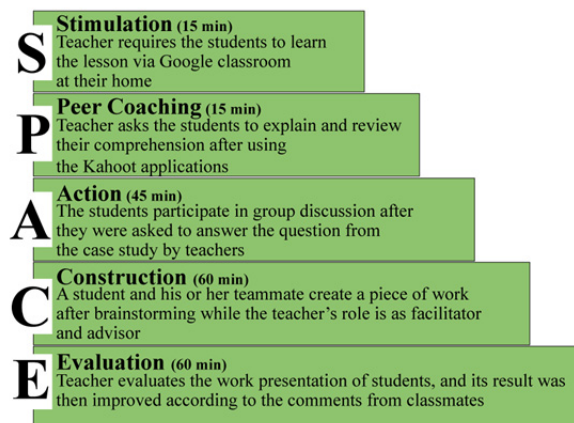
S

Stimulation (15 min)
Teacher requires the students to learn the lesson via Google classroom at their home

P

Peer Coaching (15 min)
Teacher asks the students to explain and review their comprehension after using the Kahoot applications

A

Action (45 min)
The students participate in group discussion after they were asked to answer the question from the case study by teachers

C

Construction (60 min)
A student and his or her teammate create a piece of work after brainstorming while the teacher's role is as facilitator and advisor

E

Evaluation (60 min)
Teacher evaluates the work presentation of students, and its result was then improved according to the comments from classmates